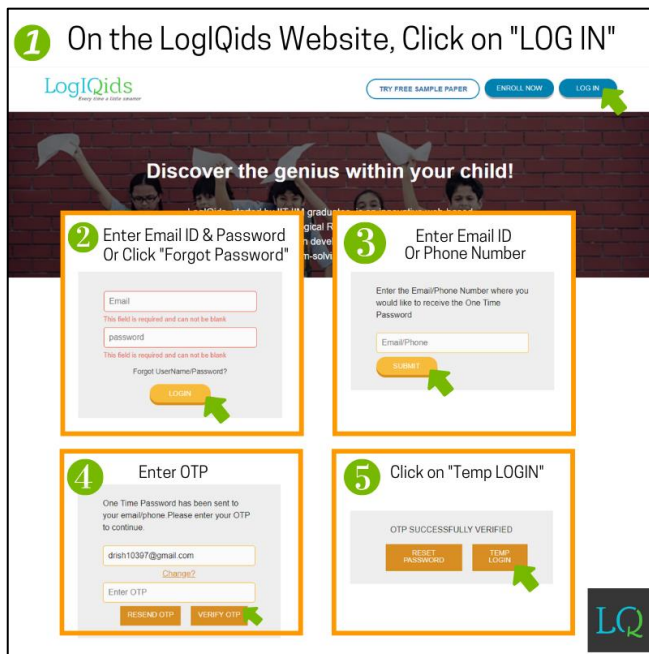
1 On the LogIQids Website, Click on "LOG IN"

LogIQids
Every time a little smarter

TRY FREE SAMPLE PAPER
ENROLL NOW
LOG IN

Discover the genius within your child!

LogIQids, started by IIT IIM graduat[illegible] gical R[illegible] n devel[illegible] m-solvi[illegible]

2 Enter Email ID & Password Or Click "Forgot Password"

Email
This field is required and can not be blank
password
This field is required and can not be blank
Forgot UserName/Password?
LOGIN

3 Enter Email ID Or Phone Number

Enter the Email/Phone Number where you would like to receive the One Time Password
Email/Phone
SUBMIT

4 Enter OTP

One Time Password has been sent to your email/phone Please enter your OTP to continue.
drish10397@gmail.com
Change?
Enter OTP
RESEND OTP
VERIFY OTP

5 Click on "Temp LOGIN"

OTP SUCCESSFULLY VERIFIED
RESET PASSWORD
TEMP LOGIN

LQ